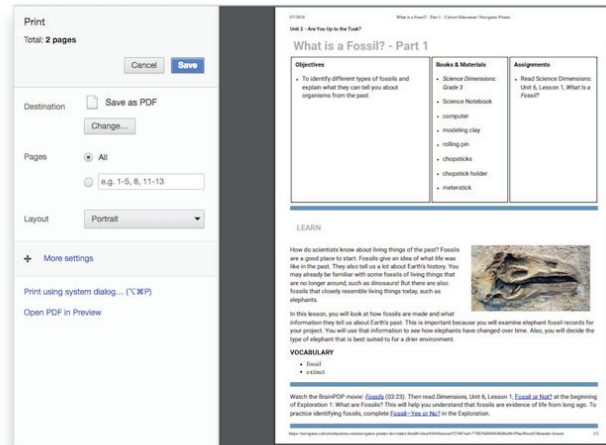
Print

Total: 2 pages

Cancel Save

Destination Save as PDF

Change...

Pages All

e.g. 1-5, 8, 11-13

Layout Portrait

+ More settings

Print using system dialog... (⌥⌘P)

Open PDF in Preview

1/7/2018 What is a Fossil? - Part 1 - Calvert Education | Navigator Printer

Unit 2 - Are You Up to the Task?

What is a Fossil? - Part 1

| Objectives | Books & Materials | Assignments |
|---|---|---|
| • To identify different types of fossils and explain what they can tell you about organisms from the past | • Science Dimensions: Grade 3<br>• Science Notebook<br>• computer<br>• modeling clay<br>• rolling pin<br>• chopsticks<br>• chopstick holder<br>• meterstick | • Read Science Dimensions: Unit 6, Lesson 1, What is a Fossil? |

LEARN

How do scientists know about living things of the past? Fossils are a good place to start. Fossils give an idea of what life was like in the past. They also tell us a lot about Earth's history. You may already be familiar with some fossils of living things that are no longer around, such as dinosaurs! But there are also fossils that closely resemble living things today, such as elephants.

In this lesson, you will look at how fossils are made and what information they tell us about Earth's past. This is important because you will examine elephant fossil records for your project. You will use that information to see how elephants have changed over time. Also, you will decide the type of elephant that is best suited to for a drier environment.

VOCABULARY

• fossil
• extinct

Watch the BrainPOP movie: Fossils (03:23). Then read Dimensions, Unit 6, Lesson 1, Fossil or Not? at the beginning of Exploration 1: What are Fossils? This will help you understand that fossils are evidence of life from long ago. To practice identifying fossils, complete Fossil—Yes or No? in the Exploration.

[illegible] 1/2